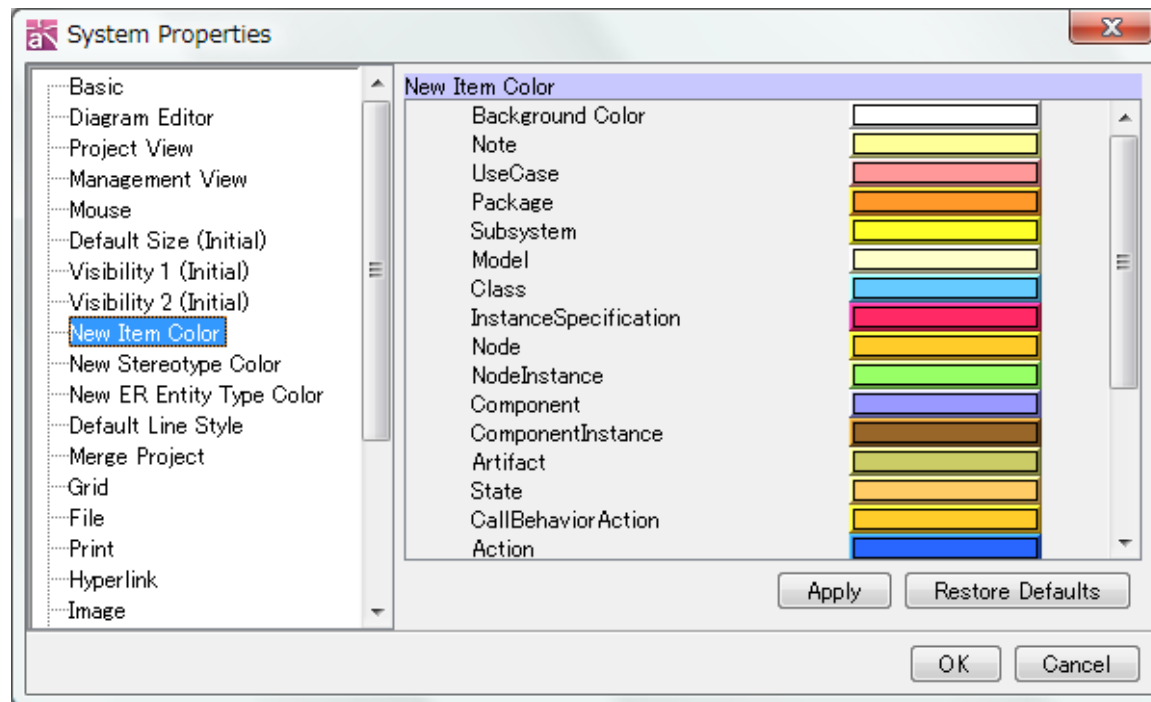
System Properties

Basic
Diagram Editor
Project View
Management View
Mouse
Default Size (Initial)
Visibility 1 (Initial)
Visibility 2 (Initial)
New Item Color
New Stereotype Color
New ER Entity Type Color
Default Line Style
Merge Project
Grid
File
Print
Hyperlink
Image

New Item Color
Background Color
Note
UseCase
Package
Subsystem
Model
Class
InstanceSpecification
Node
NodeInstance
Component
ComponentInstance
Artifact
State
CallBehaviorAction
Action

Apply
Restore Defaults

OK
Cancel